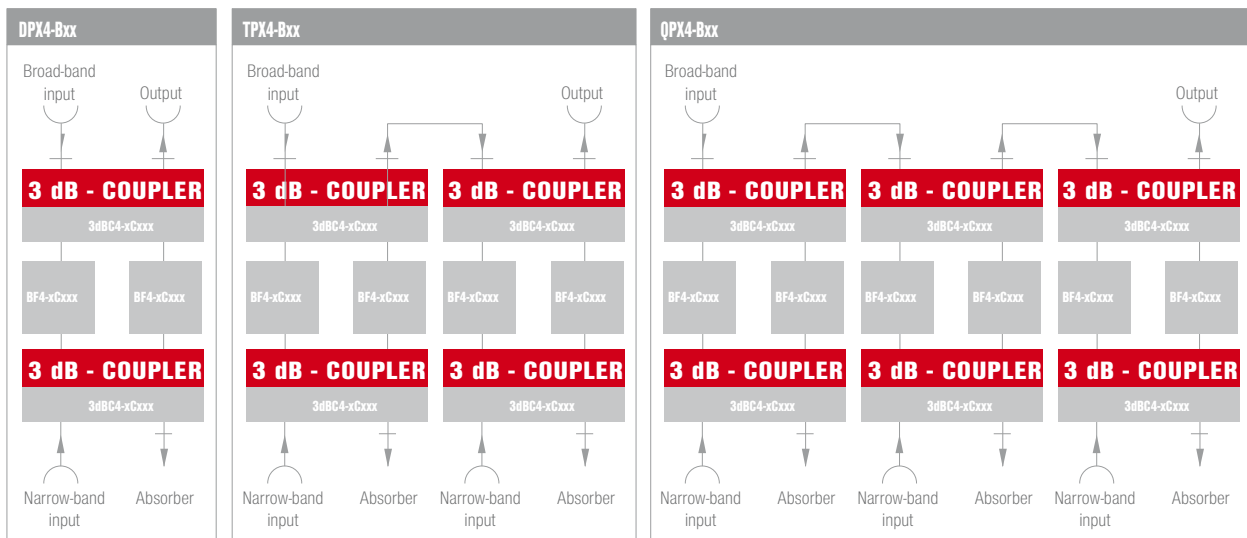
DPX4-Bxx

Broad-band input

Output

3 dB - COUPLER
3dBC4-xCxxx

BF4-xCxxx

BF4-xCxxx

3 dB - COUPLER
3dBC4-xCxxx

Narrow-band input

Absorber

TPX4-Bxx

Broad-band input

Output

3 dB - COUPLER
3dBC4-xCxxx

3 dB - COUPLER
3dBC4-xCxxx

BF4-xCxxx

BF4-xCxxx

BF4-xCxxx

BF4-xCxxx

3 dB - COUPLER
3dBC4-xCxxx

3 dB - COUPLER
3dBC4-xCxxx

Narrow-band input

Absorber

Narrow-band input

Absorber

QPX4-Bxx

Broad-band input

Output

3 dB - COUPLER
3dBC4-xCxxx

3 dB - COUPLER
3dBC4-xCxxx

3 dB - COUPLER
3dBC4-xCxxx

BF4-xCxxx

BF4-xCxxx

BF4-xCxxx

BF4-xCxxx

BF4-xCxxx

BF4-xCxxx

3 dB - COUPLER
3dBC4-xCxxx

3 dB - COUPLER
3dBC4-xCxxx

3 dB - COUPLER
3dBC4-xCxxx

Narrow-band input

Absorber

Narrow-band input

Absorber

Narrow-band input

Absorber